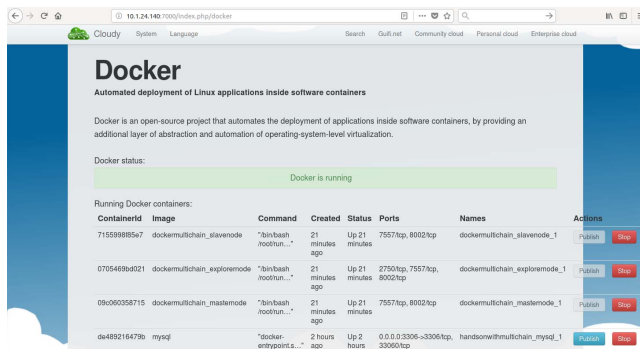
10.1.24.140:7000/index.php/docker

Cloudy System Language Search Guifi.net Community cloud Personal cloud Enterprise cloud

Docker

Automated deployment of Linux applications inside software containers

Docker is an open-source project that automates the deployment of applications inside software containers, by providing an additional layer of abstraction and automation of operating-system-level virtualization.

Docker status:

Docker is running

Running Docker containers:

| ContainerId | Image | Command | Created | Status | Ports | Names | Actions |
|---|---|---|---|---|---|---|---|
| 7155998f85e7 | dockermultichain_slavenode | "/bin/bash /root/run…" | 21 minutes ago | Up 21 minutes | 7557/tcp, 8002/tcp | dockermultichain_slavenode_1 | Publish Stop |
| 0705469bd021 | dockermultichain_explorernode | "/bin/bash /root/run…" | 21 minutes ago | Up 21 minutes | 2750/tcp, 7557/tcp, 8002/tcp | dockermultichain_explorernode_1 | Publish Stop |
| 09c060358715 | dockermultichain_masternode | "/bin/bash /root/run…" | 21 minutes ago | Up 21 minutes | 7557/tcp, 8002/tcp | dockermultichain_masternode_1 | Publish Stop |
| de489216479b | mysql | "docker-entrypoint.s…" | 2 hours ago | Up 2 hours | 0.0.0.0:3306->3306/tcp, 33060/tcp | handsonwithmultichain_mysql_1 | Publish Stop |